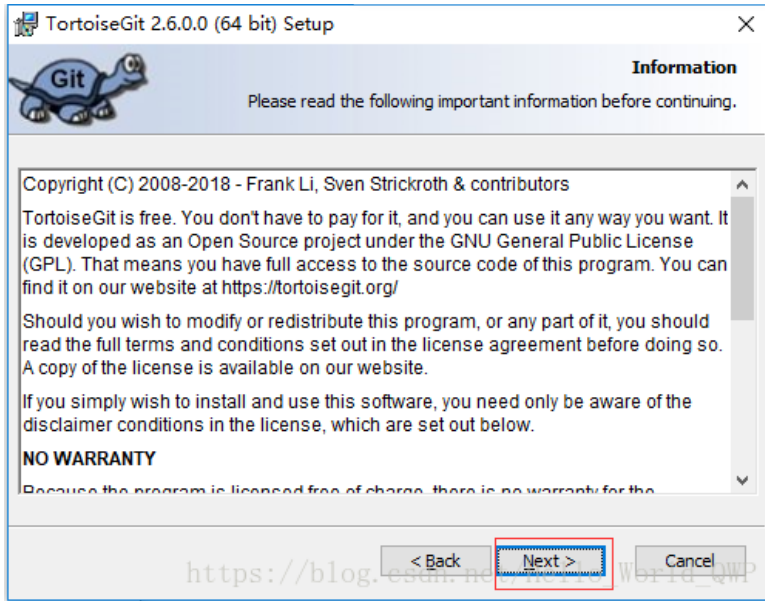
TortoiseGit 2.6.0.0 (64 bit) Setup

Git

Information

Please read the following important information before continuing.

Copyright (C) 2008-2018 - Frank Li, Sven Strickroth & contributors

TortoiseGit is free. You don't have to pay for it, and you can use it any way you want. It is developed as an Open Source project under the GNU General Public License (GPL). That means you have full access to the source code of this program. You can find it on our website at https://tortoisegit.org/

Should you wish to modify or redistribute this program, or any part of it, you should read the full terms and conditions set out in the license agreement before doing so. A copy of the license is available on our website.

If you simply wish to install and use this software, you need only be aware of the disclaimer conditions in the license, which are set out below.

NO WARRANTY

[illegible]

< Back

Next >

Cancel

https://blog.csdn.net/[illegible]World_QWP